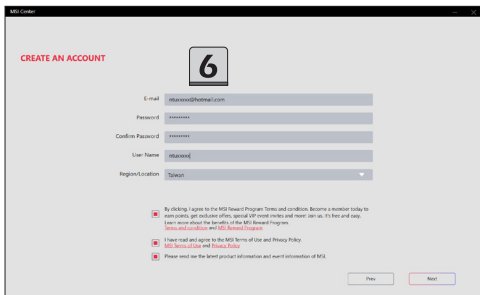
MSI Center

CREATE AN ACCOUNT

6

E-mail rduxxxxx@hotmail.com

Password ••••••••••

Confirm Password ••••••••••

User Name rduxxxx|

Region/Location Taiwan

By clicking, I agree to the MSI Reward Program Terms and condition. Become a member today to earn points, get exclusive offers, special VIP event invites and more! Join us. It's free and easy. Learn more about the benefits of the MSI Reward Program. Terms and condition and MSI Reward Program

I have read and agree to the MSI Terms of Use and Privacy Policy. MSI Terms of Use and Privacy Policy

Please send me the latest product information and event information of MSI.

Prev

Next